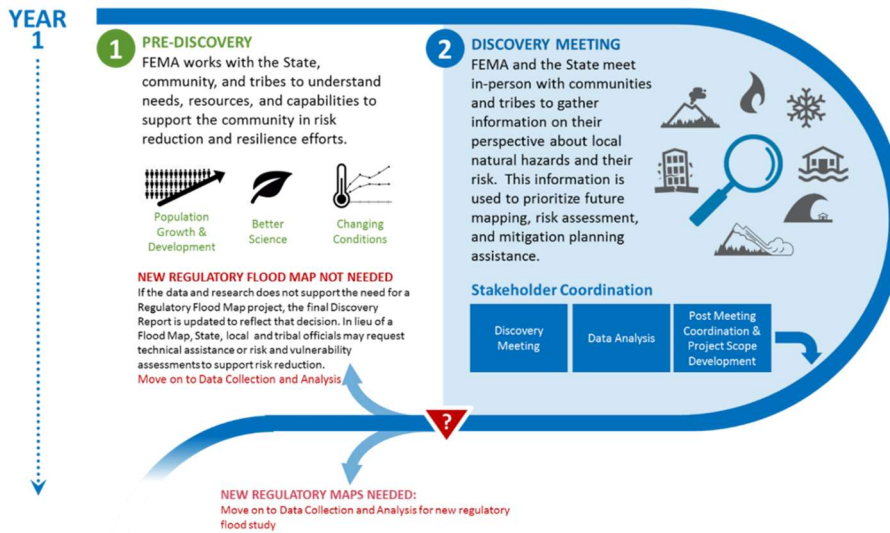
YEAR 1

1 PRE-DISCOVERY
FEMA works with the State, community, and tribes to understand needs, resources, and capabilities to support the community in risk reduction and resilience efforts.

Population Growth & Development

Better Science

Changing Conditions

NEW REGULATORY FLOOD MAP NOT NEEDED
If the data and research does not support the need for a Regulatory Flood Map project, the final Discovery Report is updated to reflect that decision. In lieu of a Flood Map, State, local and tribal officials may request technical assistance or risk and vulnerability assessments to support risk reduction.
Move on to Data Collection and Analysis

2 DISCOVERY MEETING
FEMA and the State meet in-person with communities and tribes to gather information on their perspective about local natural hazards and their risk. This information is used to prioritize future mapping, risk assessment, and mitigation planning assistance.

Stakeholder Coordination

| Discovery Meeting | Data Analysis | Post Meeting Coordination & Project Scope Development |
|---|---|---|

?

NEW REGULATORY MAPS NEEDED:
Move on to Data Collection and Analysis for new regulatory flood study